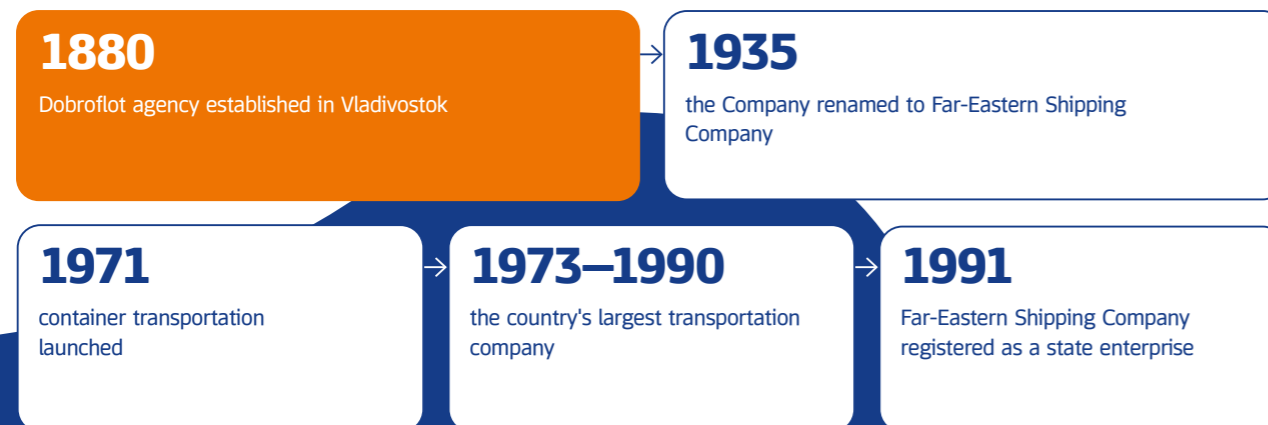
1880

Dobroflot agency established in Vladivostok

1935

the Company renamed to Far-Eastern Shipping Company

1971

container transportation launched

1973–1990

the country's largest transportation company

1991

Far-Eastern Shipping Company registered as a state enterprise